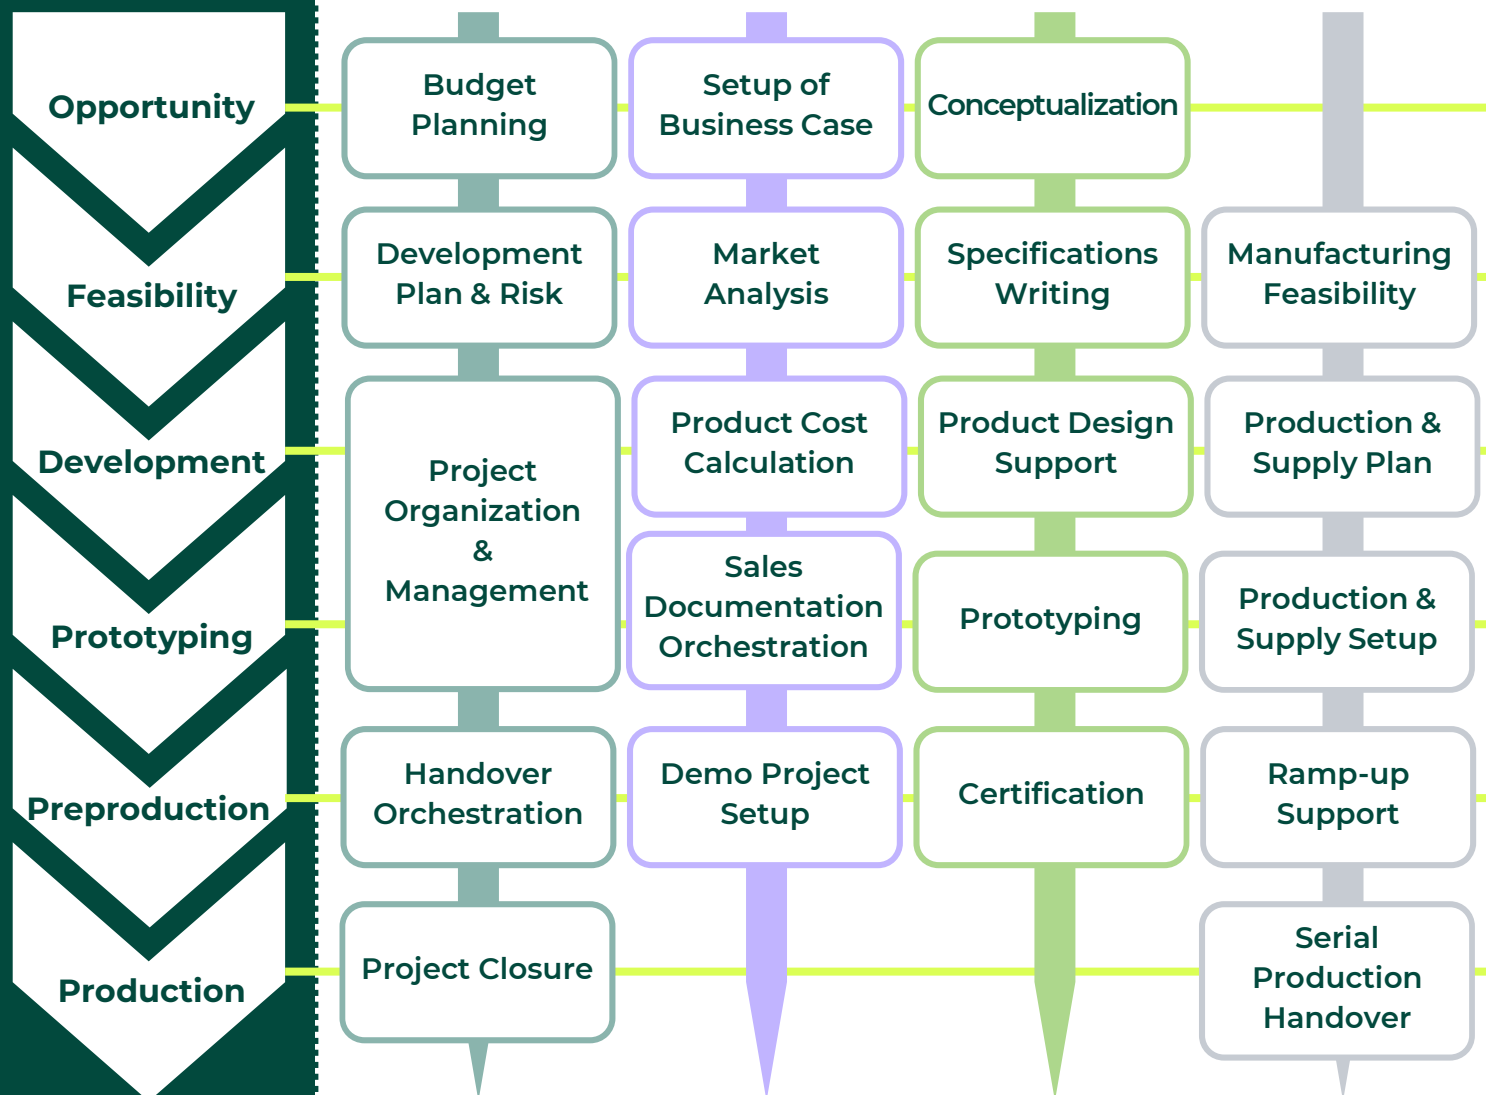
Opportunity

Feasibility

Development

Prototyping

Preproduction

Production

Budget Planning

Development Plan & Risk

Project Organization & Management

Handover Orchestration

Project Closure

Setup of Business Case

Market Analysis

Product Cost Calculation

Sales Documentation Orchestration

Demo Project Setup

Conceptualization

Specifications Writing

Product Design Support

Prototyping

Certification

Manufacturing Feasibility

Production & Supply Plan

Production & Supply Setup

Ramp-up Support

Serial Production Handover